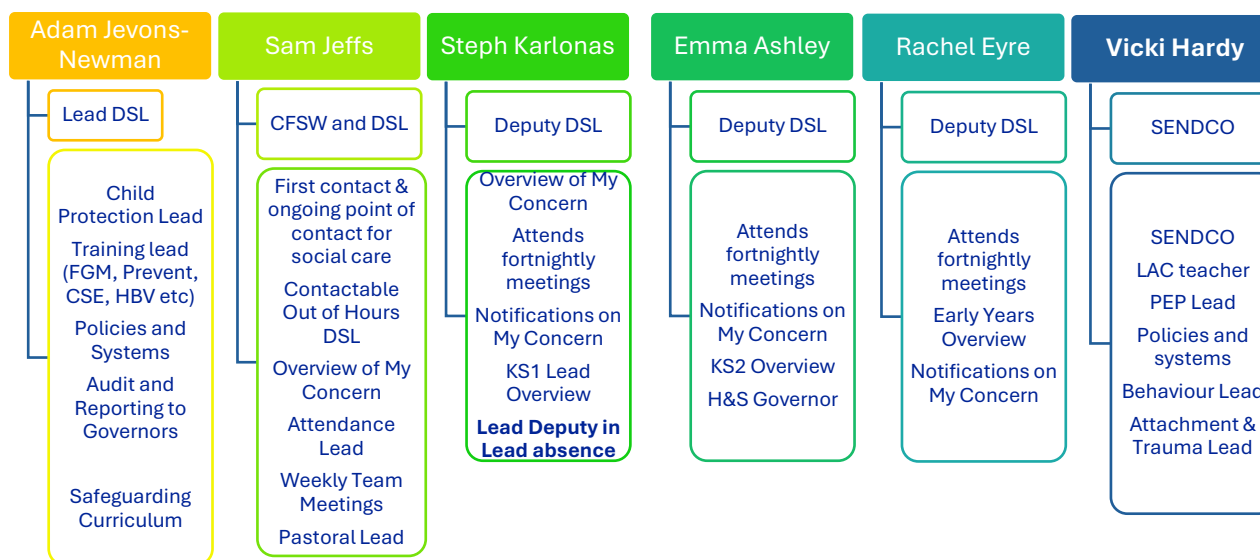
Adam Jevons-Newman

Lead DSL

Child Protection Lead
Training lead (FGM, Prevent, CSE, HBV etc)
Policies and Systems
Audit and Reporting to Governors
Safeguarding Curriculum

Sam Jeffs

CFSW and DSL

First contact & ongoing point of contact for social care
Contactable Out of Hours DSL
Overview of My Concern
Attendance Lead
Weekly Team Meetings
Pastoral Lead

Steph Karlonas

Deputy DSL

Overview of My Concern
Attends fortnightly meetings
Notifications on My Concern
KS1 Lead Overview
**Lead Deputy in Lead absence**

Emma Ashley

Deputy DSL

Attends fortnightly meetings
Notifications on My Concern
KS2 Overview
H&S Governor

Rachel Eyre

Deputy DSL

Attends fortnightly meetings
Early Years Overview
Notifications on My Concern

Vicki Hardy

SENDCO

SENDCO
LAC teacher
PEP Lead
Policies and systems
Behaviour Lead
Attachment & Trauma Lead